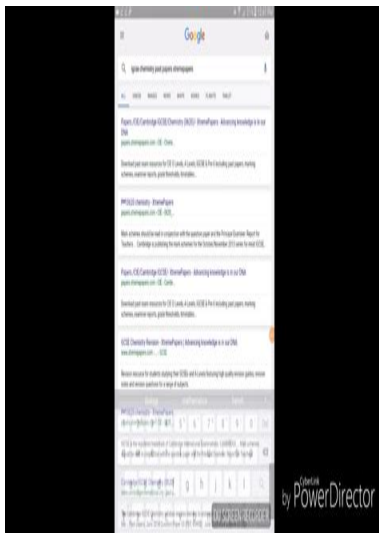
Google

igcse chemistry past papers xtremepapers

Papers | CIE Cambridge IGCSE Chemistry (0620) - XtremePapers - Advancing knowledge is in our DNA

papers.xtremepapers.com

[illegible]

IGCSE Chemistry - XtremePapers

papers.xtremepapers.com

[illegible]

Papers | CIE Cambridge IGCSE - XtremePapers - Advancing knowledge is in our DNA

papers.xtremepapers.com

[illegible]

GCSE Chemistry Revision - XtremePapers | Advancing knowledge is in our DNA

www.xtremepapers.com

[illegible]

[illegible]

by CyberLink PowerDirector